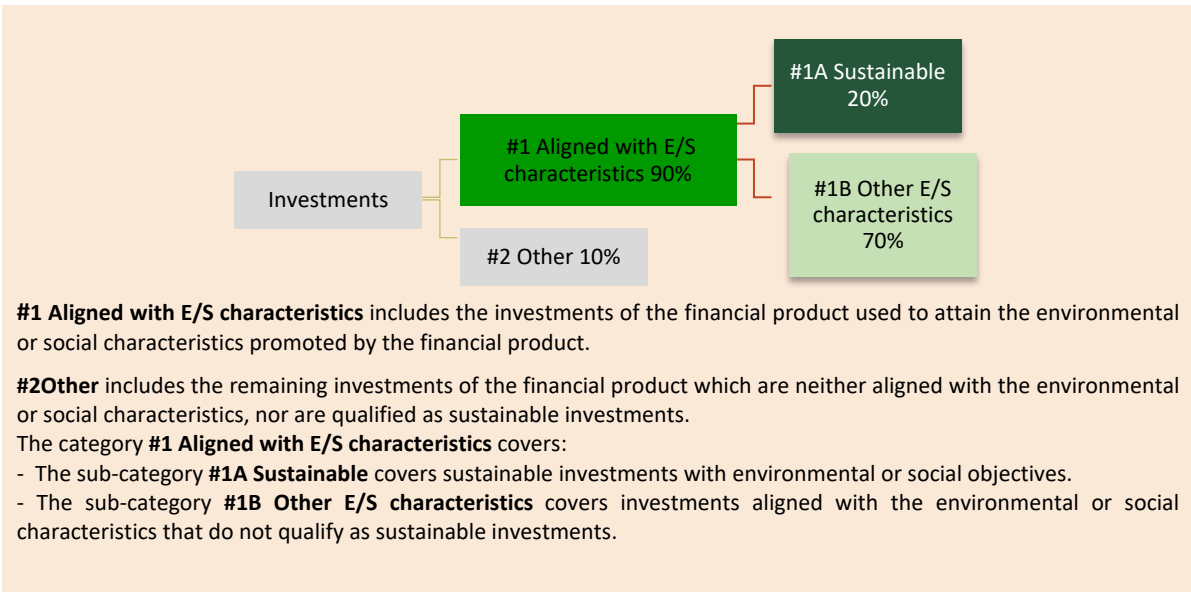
#1A Sustainable 20%

#1 Aligned with E/S characteristics 90%

Investments

#1B Other E/S characteristics 70%

#2 Other 10%

**#1 Aligned with E/S characteristics** includes the investments of the financial product used to attain the environmental or social characteristics promoted by the financial product.

**#2Other** includes the remaining investments of the financial product which are neither aligned with the environmental or social characteristics, nor are qualified as sustainable investments.
The category **#1 Aligned with E/S characteristics** covers:
- The sub-category **#1A Sustainable** covers sustainable investments with environmental or social objectives.
- The sub-category **#1B Other E/S characteristics** covers investments aligned with the environmental or social characteristics that do not qualify as sustainable investments.